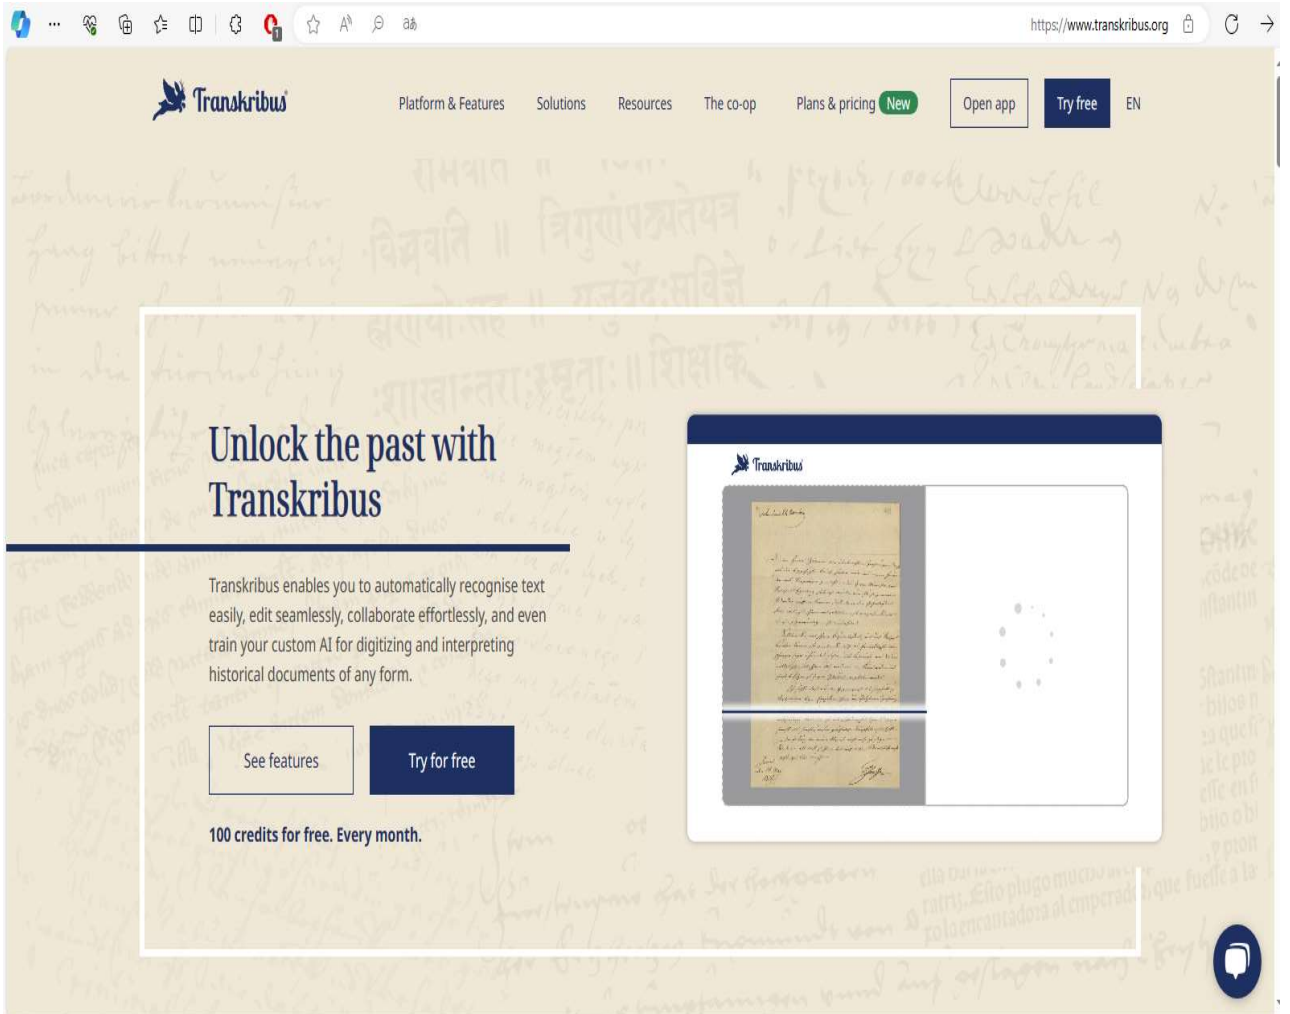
https://www.transkribus.org

Transkribus

Platform & Features Solutions Resources The co-op Plans & pricing New Open app Try free EN

Unlock the past with Transkribus

Transkribus enables you to automatically recognise text easily, edit seamlessly, collaborate effortlessly, and even train your custom AI for digitizing and interpreting historical documents of any form.

See features

Try for free

100 credits for free. Every month.

Transkribus